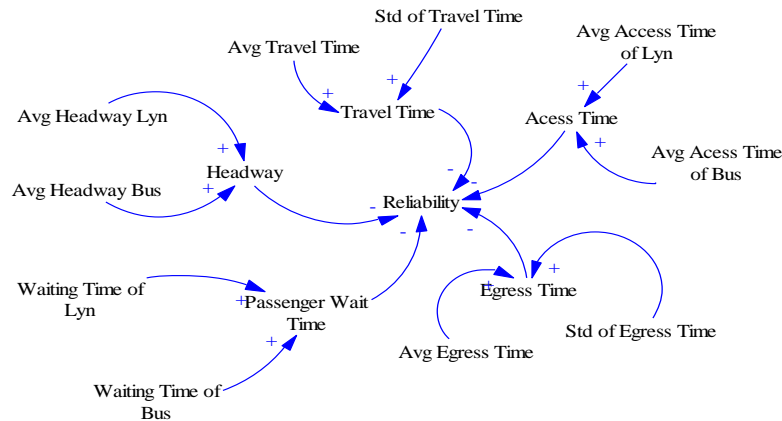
Std of Travel Time

Avg Access Time of Lyn

Avg Travel Time

+

+

+

Travel Time

Acess Time

Avg Headway Lyn

+

+

Avg Acess Time of Bus

Headway

-

-

Avg Headway Bus

+

-

Reliability

-

-

+

Waiting Time of Lyn

+

Egress Time

Passenger Wait Time

Std of Egress Time

+

Avg Egress Time

Waiting Time of Bus